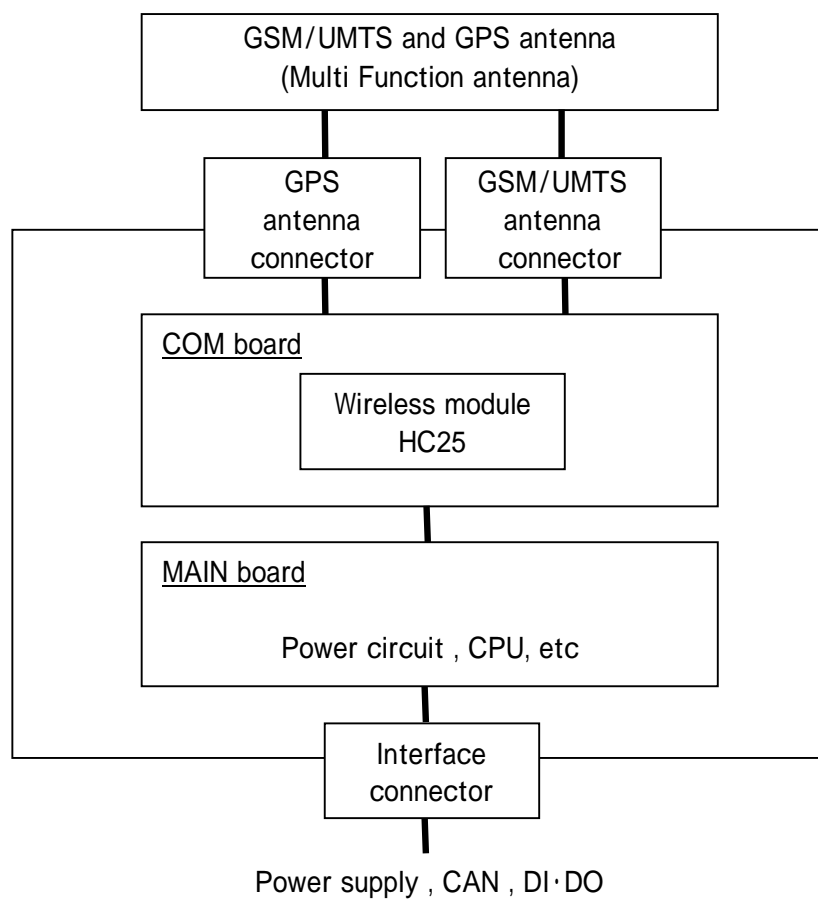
GSM/UMTS and GPS antenna
(Multi Function antenna)

GPS
antenna
connector

GSM/UMTS
antenna
connector

COM board

Wireless module
HC25

MAIN board

Power circuit , CPU, etc

Interface
connector

Power supply , CAN , DI･DO